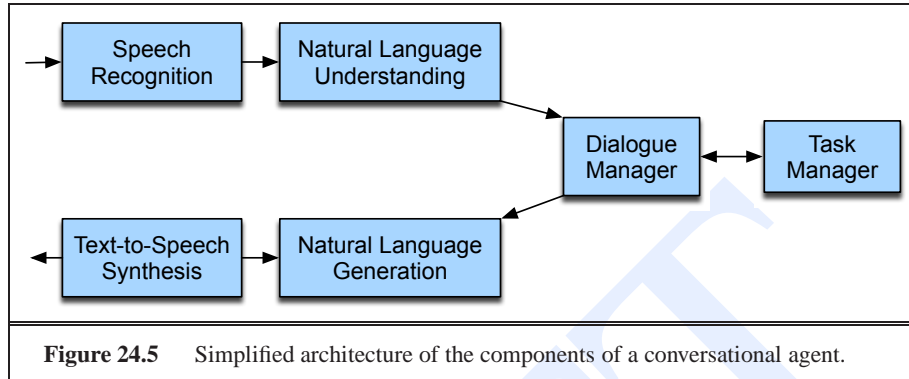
Speech Recognition

Natural Language Understanding

Dialogue Manager

Task Manager

Text-to-Speech Synthesis

Natural Language Generation

**Figure 24.5** Simplified architecture of the components of a conversational agent.